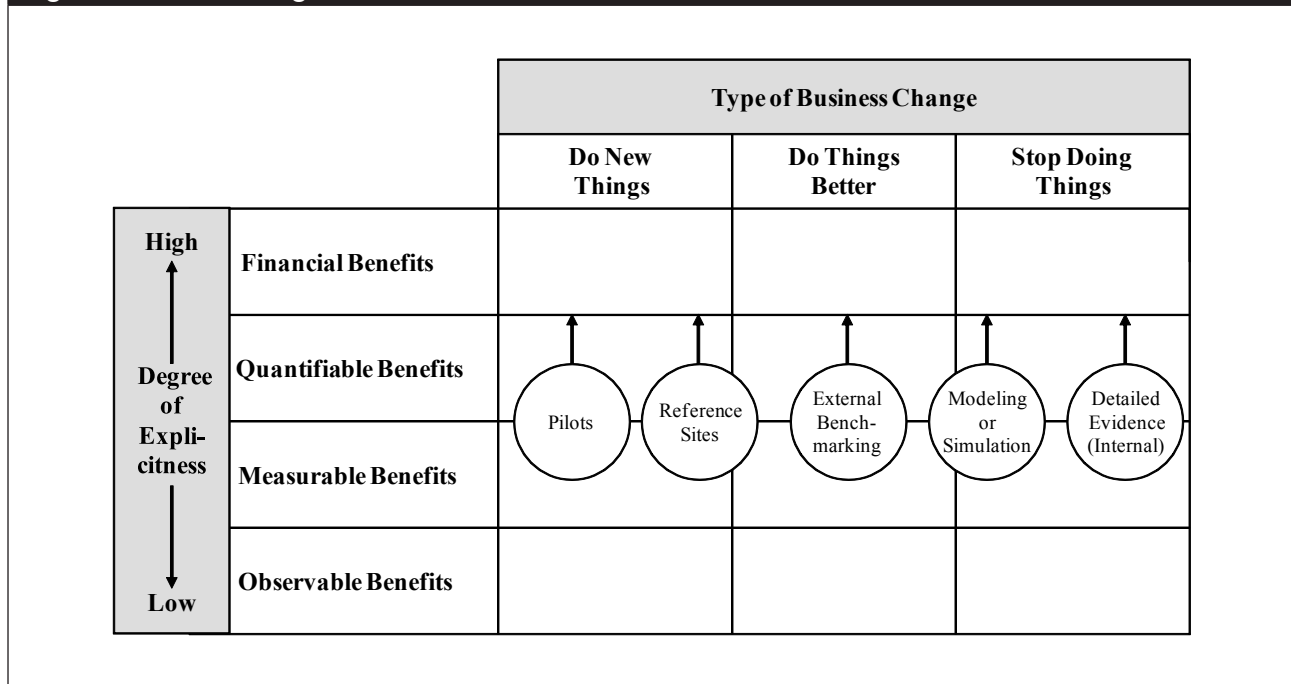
Type of Business Change

Do New Things

Do Things Better

Stop Doing Things

High

Degree of Explicitness

Low

Financial Benefits

Quantifiable Benefits

Measurable Benefits

Observable Benefits

Pilots

Reference Sites

External Benchmarking

Modeling or Simulation

Detailed Evidence (Internal)